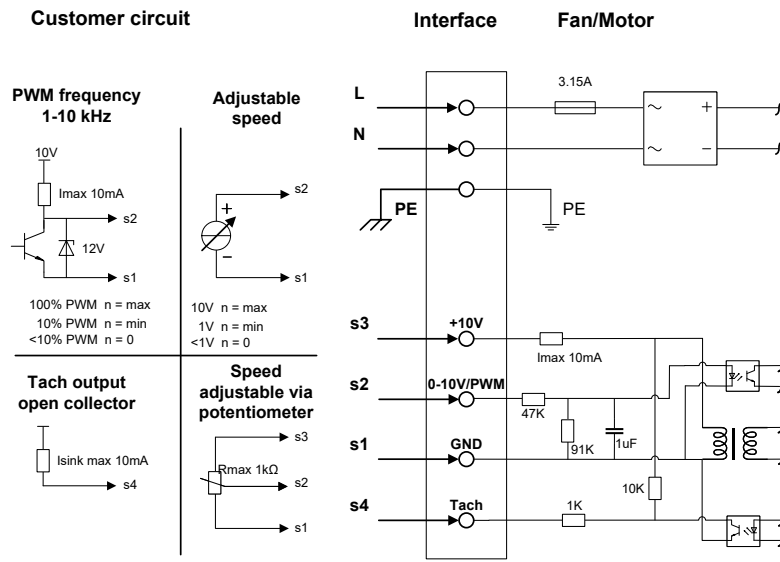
Customer circuit

Interface

Fan/Motor

PWM frequency 1-10 kHz

10V

Imax 10mA

s2

12V

s1

100% PWM n = max
10% PWM n = min
<10% PWM n = 0

Adjustable speed

+

s2

–

s1

10V n = max
1V n = min
<1V n = 0

Tach output open collector

Isink max 10mA

s4

Speed adjustable via potentiometer

s3

Rmax 1kΩ

s2

s1

L

N

PE

PE

3.15A

~ +

~ –

s3

+10V

Imax 10mA

s2

0-10V/PWM

47K

91K

1uF

s1

GND

10K

s4

Tach

1K